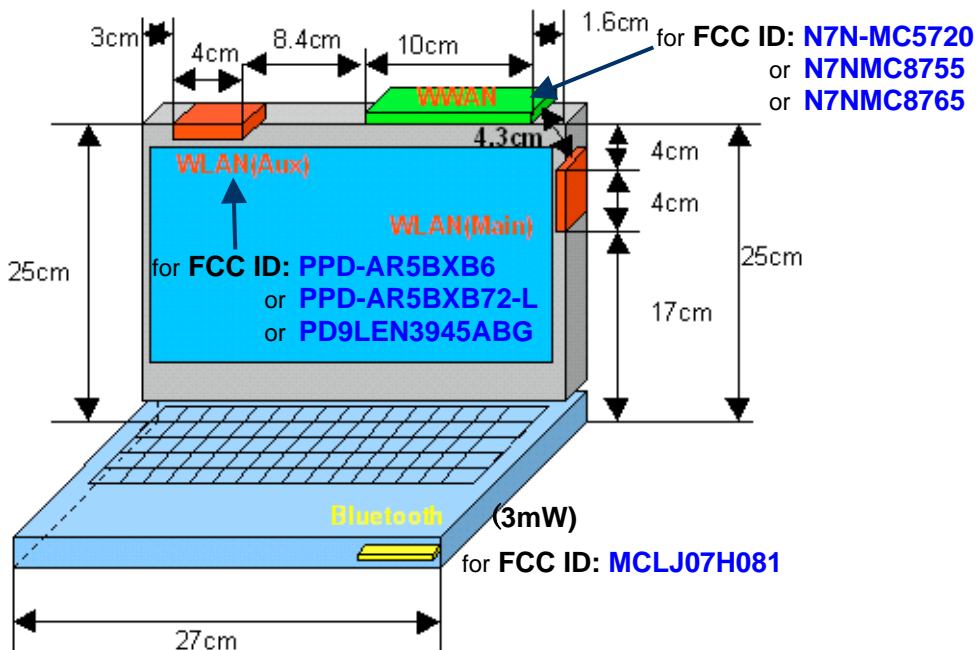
3cm

4cm

8.4cm

10cm

1.6cm

for FCC ID: N7N-MC5720
or N7NMC8755
or N7NMC8765

WWAN

4.3cm

WLAN(Aux)

4cm

4cm

WLAN(Main)

25cm

for FCC ID: PPD-AR5BXB6
or PPD-AR5BXB72-L
or PD9LEN3945ABG

25cm

17cm

Bluetooth

(3mW)

for FCC ID: MCLJ07H081

27cm